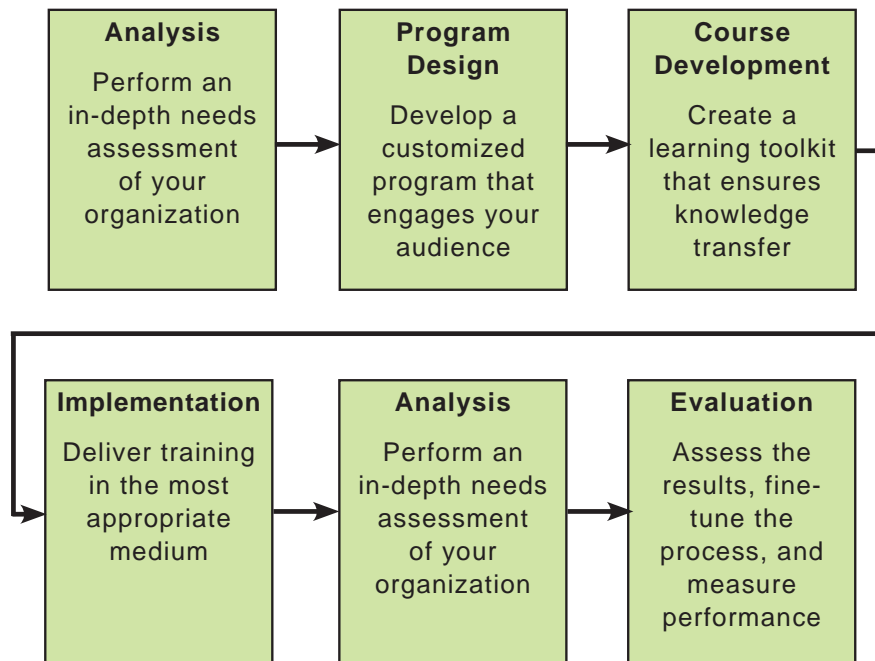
Analysis

Perform an in-depth needs assessment of your organization

Program Design

Develop a customized program that engages your audience

Course Development

Create a learning toolkit that ensures knowledge transfer

Implementation

Deliver training in the most appropriate medium

Analysis

Perform an in-depth needs assessment of your organization

Evaluation

Assess the results, fine-tune the process, and measure performance